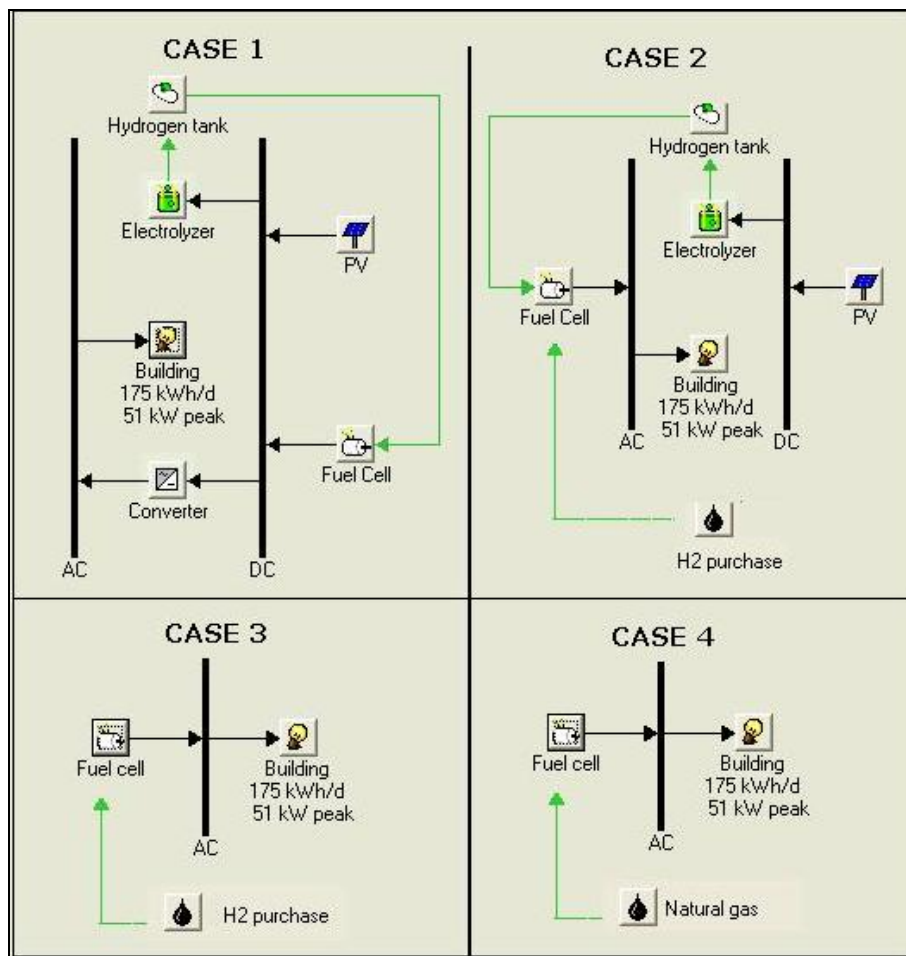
CASE 1

Hydrogen tank

Electrolyzer

PV

Building
175 kWh/d
51 kW peak

Fuel Cell

Converter

AC

DC

CASE 2

Hydrogen tank

Electrolyzer

Fuel Cell

PV

Building
175 kWh/d
51 kW peak

AC

DC

H2 purchase

CASE 3

Fuel cell

Building
175 kWh/d
51 kW peak

AC

H2 purchase

CASE 4

Fuel cell

Building
175 kWh/d
51 kW peak

AC

Natural gas